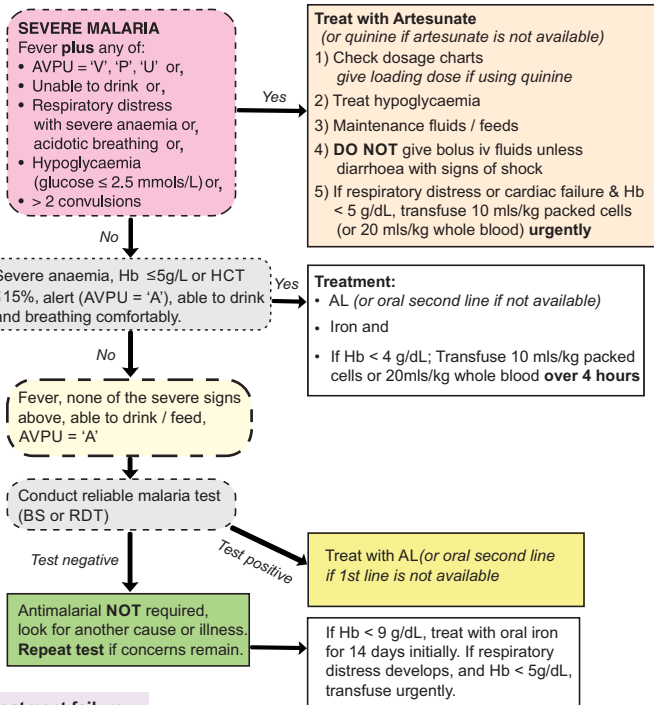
SEVERE MALARIA
Fever **plus** any of:
• AVPU = 'V', 'P', 'U' or,
• Unable to drink or,
• Respiratory distress with severe anaemia or, acidotic breathing or,
• Hypoglycaemia (glucose ≤ 2.5 mmols/L) or,
• > 2 convulsions

Yes

Treat with Artesunate
(or quinine if artesunate is not available)
1) Check dosage charts
give loading dose if using quinine
2) Treat hypoglycaemia
3) Maintenance fluids / feeds
4) DO NOT give bolus iv fluids unless diarrhoea with signs of shock
5) If respiratory distress or cardiac failure & Hb < 5 g/dL, transfuse 10 mls/kg packed cells (or 20 mls/kg whole blood) urgently

No

evere anaemia, Hb ≤5g/L or HCT 15%, alert (AVPU = 'A'), able to drink and breathing comfortably.

Yes

Treatment:
• AL (or oral second line if not available)
• Iron and
• If Hb < 4 g/dL; Transfuse 10 mls/kg packed cells or 20mls/kg whole blood over 4 hours

No

Fever, none of the severe signs above, able to drink / feed, AVPU = 'A'

Conduct reliable malaria test (BS or RDT)

Test negative

Test positive

Treat with AL(or oral second line if 1st line is not available

Antimalarial NOT required, look for another cause or illness. Repeat test if concerns remain.

If Hb < 9 g/dL, treat with oral iron for 14 days initially. If respiratory distress develops, and Hb < 5g/dL, transfuse urgently.

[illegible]